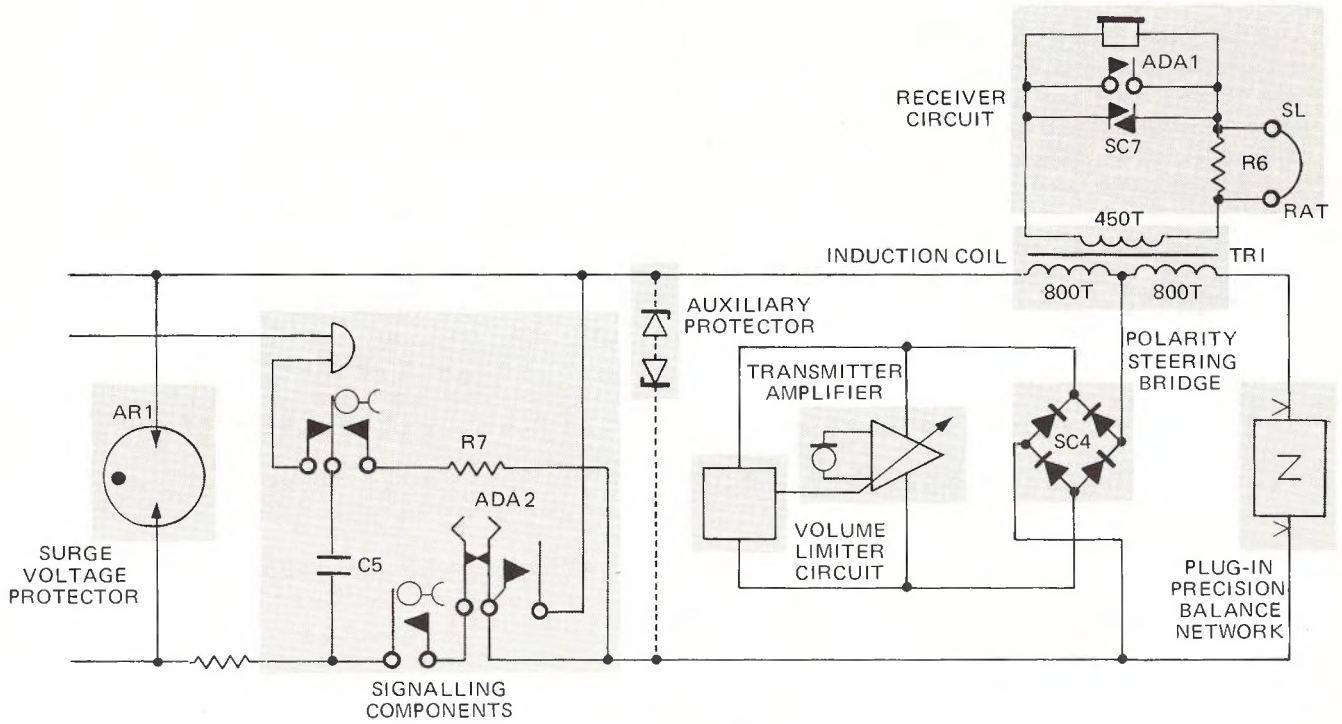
ADA1

RECEIVER CIRCUIT

SC7

SL

R6

RAT

450T

INDUCTION COIL

TR1

800T

800T

AUXILIARY PROTECTOR

POLARITY STEERING BRIDGE

TRANSMITTER AMPLIFIER

AR1

R7

SC4

Z

ADA 2

VOLUME LIMITER CIRCUIT

SURGE VOLTAGE PROTECTOR

C5

PLUG-IN PRECISION BALANCE NETWORK

SIGNALLING COMPONENTS